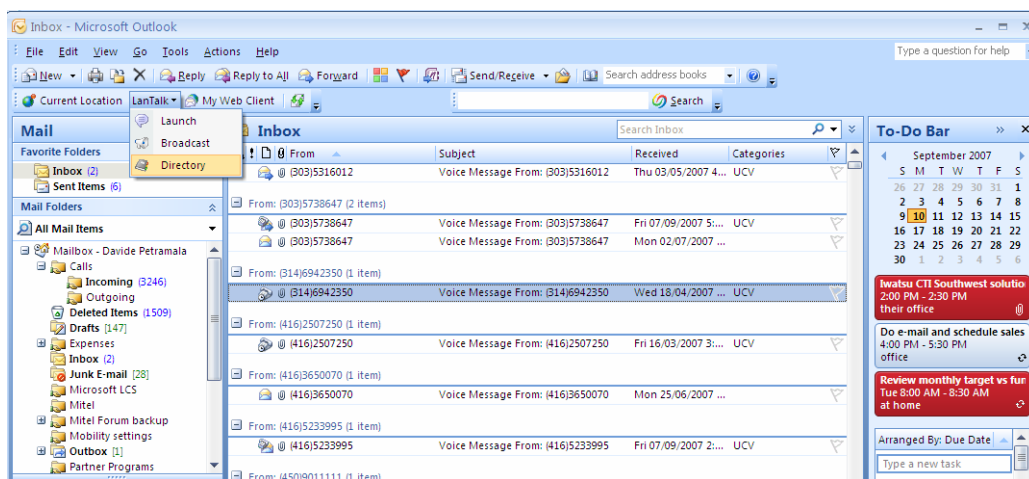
Inbox - Microsoft Outlook

File Edit View Go Tools Actions Help

Type a question for help

New Reply Reply to All Forward Send/Receive Search address books

Current Location LanTalk My Web Client Search

Launch
Broadcast
Directory

Mail

Favorite Folders
Inbox (2)
Sent Items (6)

Mail Folders
All Mail Items

Mailbox - Davide Petramala
Calls
Incoming (3246)
Outgoing
Deleted Items (1509)
Drafts [147]
Expenses
Inbox (2)
Junk E-mail [28]
Microsoft LCS
Mitel
Mitel Forum backup
Mobility settings
Outbox [1]
Partner Programs

Inbox

Search Inbox

| From | Subject | Received | Categories |
|---|---|---|---|
| (303)5316012 | Voice Message From: (303)5316012 | Thu 03/05/2007 4... | UCV |
| From: (303)5738647 (2 items) | | | |
| (303)5738647 | Voice Message From: (303)5738647 | Fri 07/09/2007 5:... | UCV |
| (303)5738647 | Voice Message From: (303)5738647 | Mon 02/07/2007 ... | UCV |
| From: (314)6942350 (1 item) | | | |
| (314)6942350 | Voice Message From: (314)6942350 | Wed 18/04/2007 ... | UCV |
| From: (416)2507250 (1 item) | | | |
| (416)2507250 | Voice Message From: (416)2507250 | Fri 16/03/2007 3:... | UCV |
| From: (416)3650070 (1 item) | | | |
| (416)3650070 | Voice Message From: (416)3650070 | Mon 25/06/2007 ... | UCV |
| From: (416)5233995 (1 item) | | | |
| (416)5233995 | Voice Message From: (416)5233995 | Fri 07/09/2007 2:... | UCV |
| From: (450)9011111 (1 item) | | | |

To-Do Bar

September 2007
S M T W T F S
26 27 28 29 30 31 1
2 3 4 5 6 7 8
9 10 11 12 13 14 15
16 17 18 19 20 21 22
23 24 25 26 27 28 29
30 1 2 3 4 5 6

Iwatsu CTI Southwest solutio
2:00 PM - 2:30 PM
their office

Do e-mail and schedule sales
4:00 PM - 5:30 PM
office

Review monthly target vs fur
Tue 8:00 AM - 8:30 AM
at home

Arranged By: Due Date
Type a new task